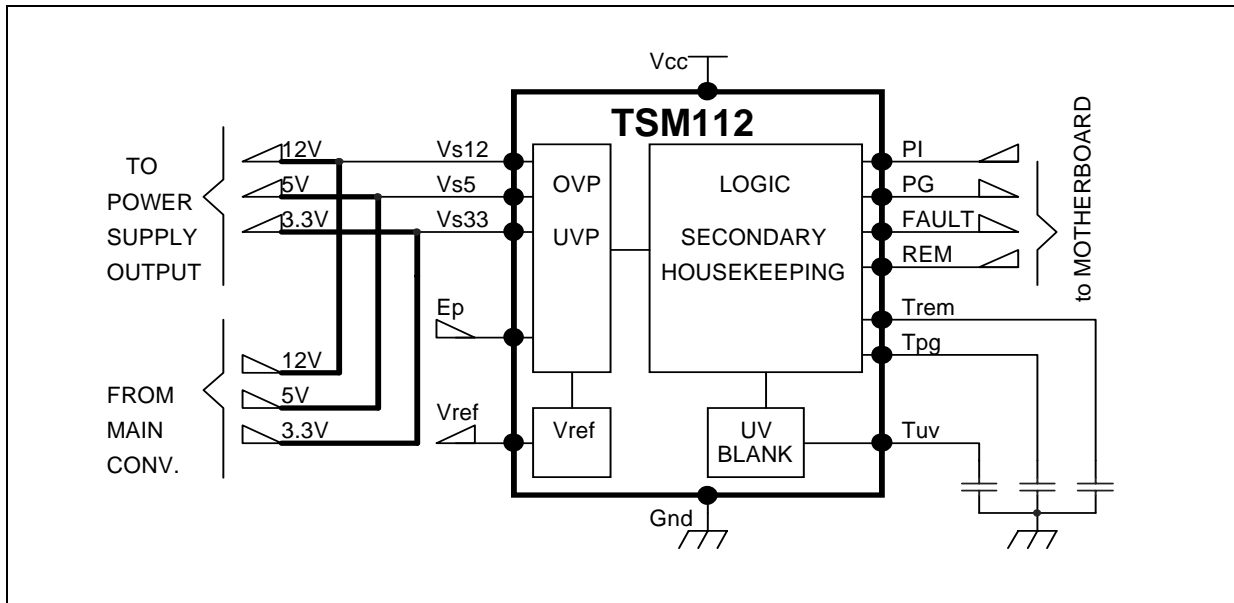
Vcc

TSM112

TO POWER SUPPLY OUTPUT

12V
5V
3.3V

Vs12
Vs5
Vs33

OVP
UVP

LOGIC

SECONDARY HOUSEKEEPING

PI
PG
FAULT
REM

to MOTHERBOARD

Trem
Tpg

Ep

FROM MAIN CONV.

12V
5V
3.3V

Vref

Vref

UV BLANK

Tuv

Gnd